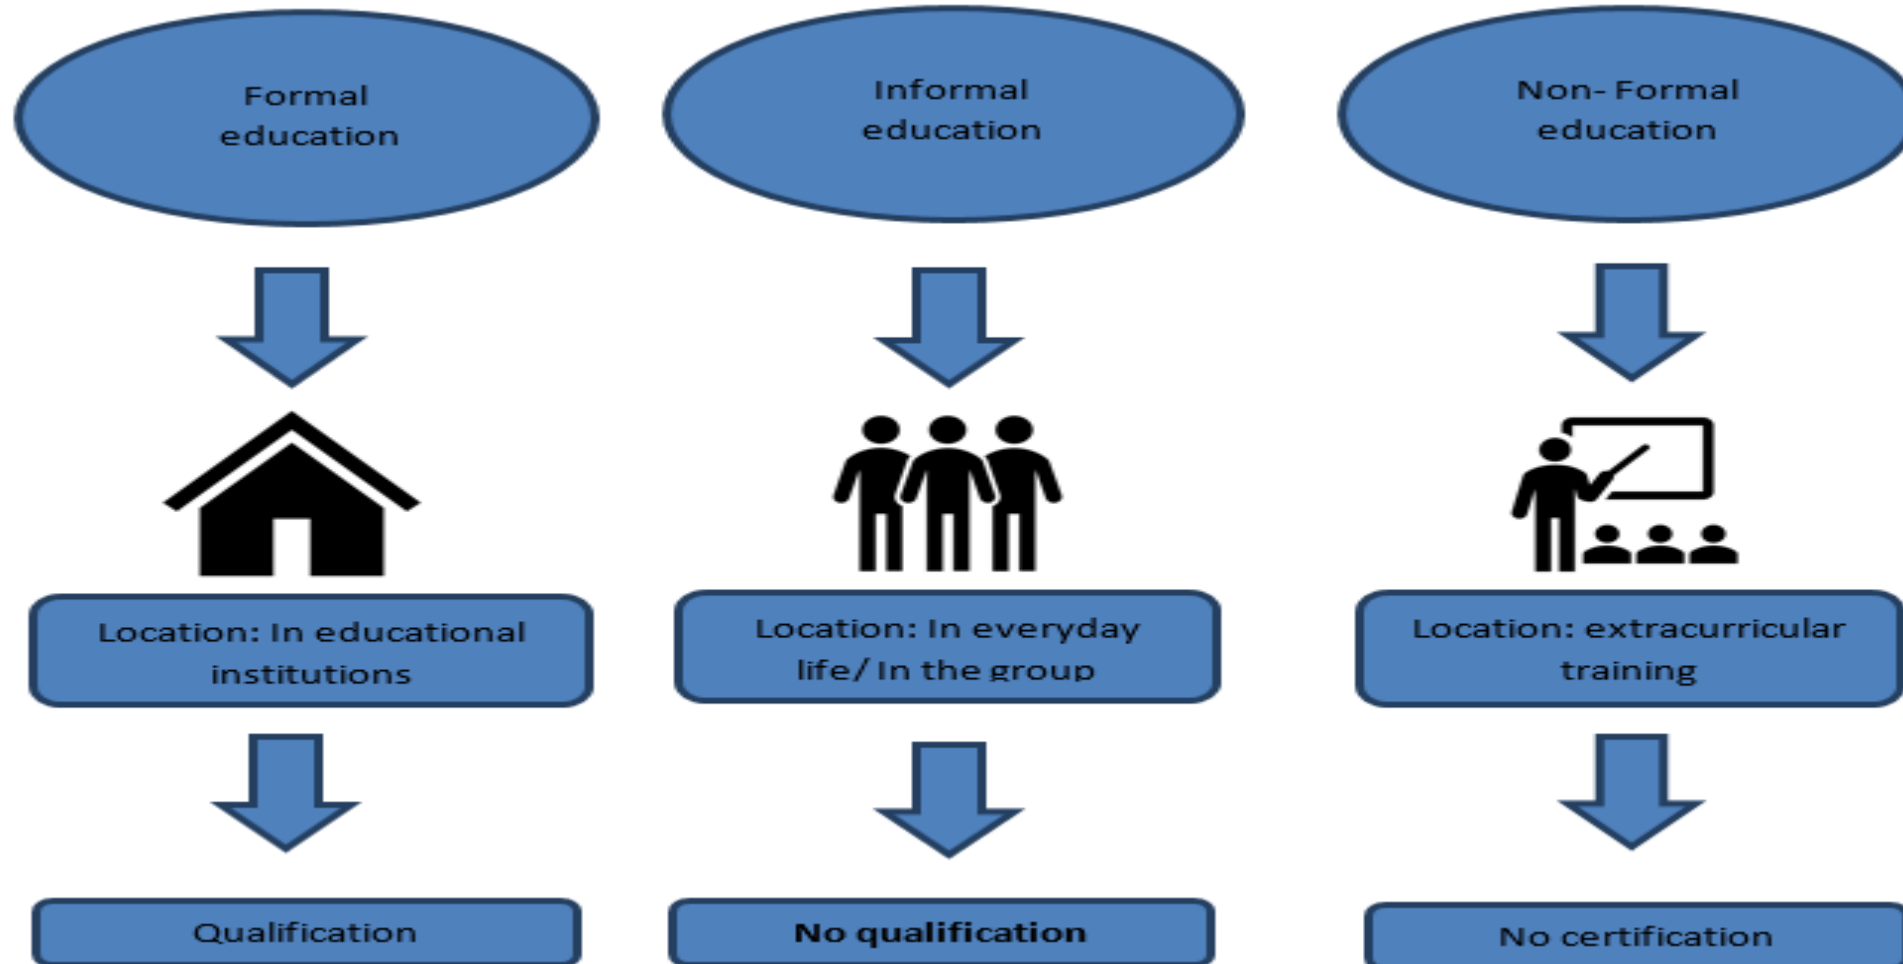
Formal education

Location: In educational institutions

Qualification

Informal education

Location: In everyday life/ In the group

No qualification

Non- Formal education

Location: extracurricular training

No certification